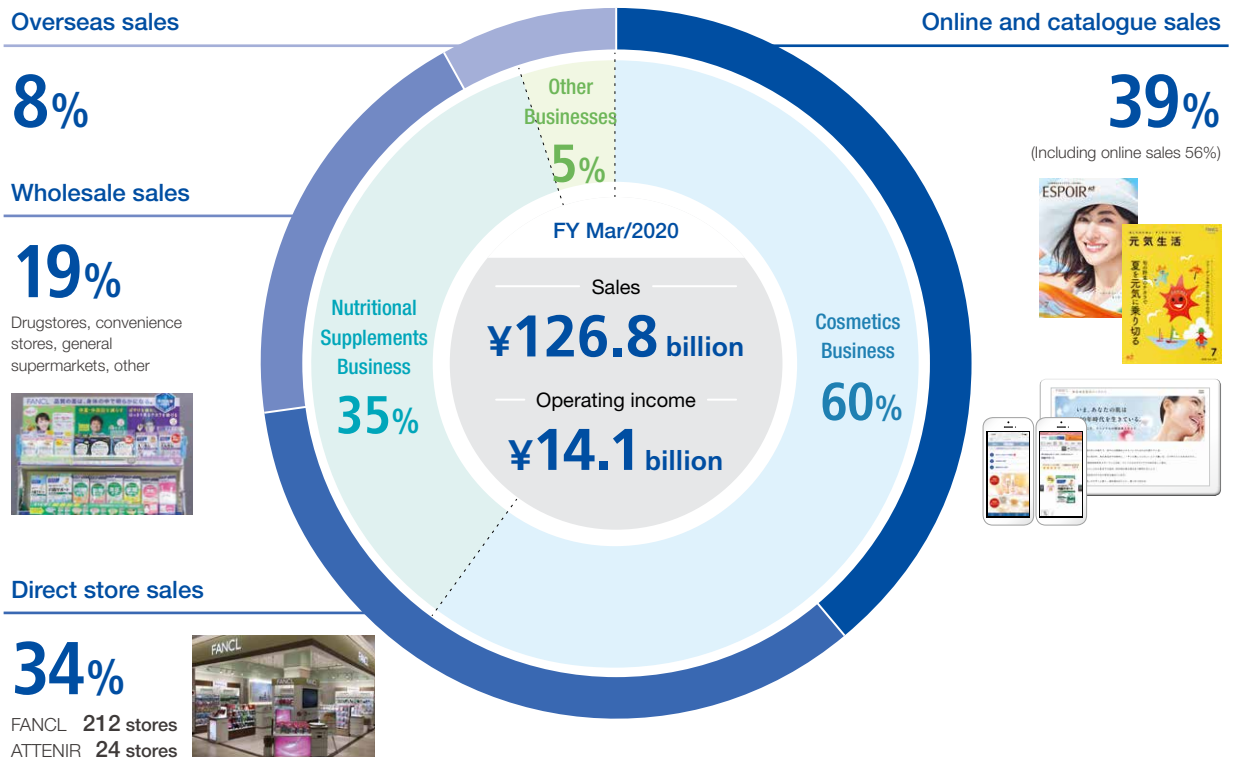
Overseas sales

8%

Wholesale sales

19%

Drugstores, convenience stores, general supermarkets, other

Direct store sales

34%

FANCL 212 stores
ATTENIR 24 stores

Online and catalogue sales

39%

(Including online sales 56%)

ESPOIR

元気生活

夏を元気に乗り切る

Other Businesses
5%

Nutritional Supplements Business
35%

Cosmetics Business
60%

FY Mar/2020

Sales
¥126.8 billion

Operating income
¥14.1 billion

FANCL